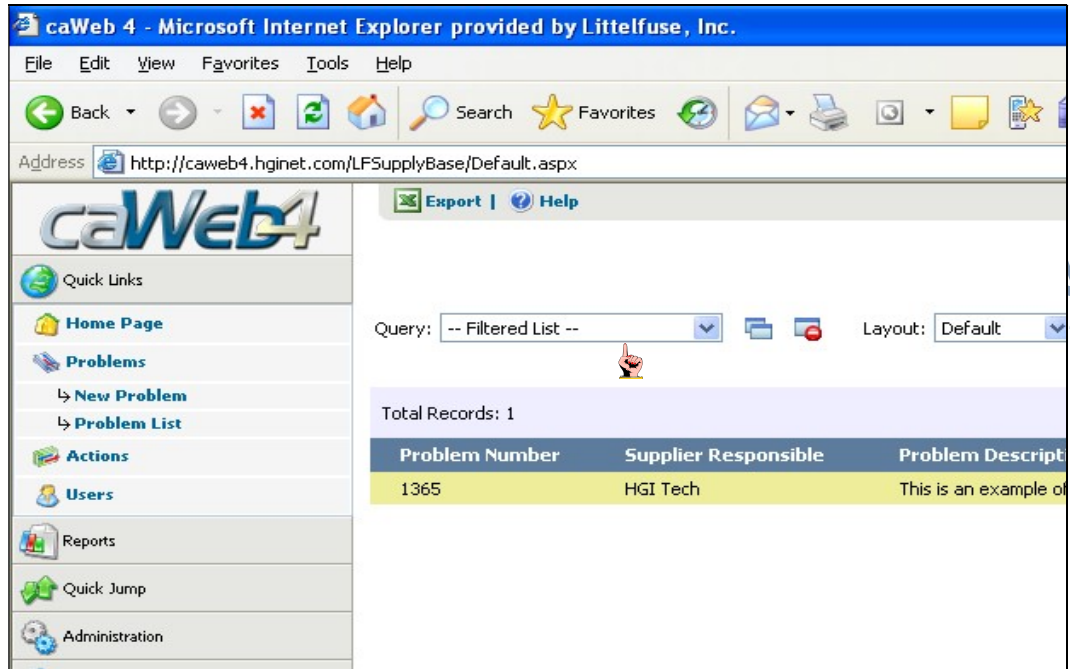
caWeb 4 - Microsoft Internet Explorer provided by Littelfuse, Inc.

File Edit View Favorites Tools Help

Back Search Favorites

Address http://caweb4.hginet.com/LFSupplyBase/Default.aspx

caWeb4

Export | Help

Quick Links

Home Page

Problems

↳ New Problem

↳ Problem List

Actions

Users

Reports

Quick Jump

Administration

Query: -- Filtered List --

Layout: Default

Total Records: 1

| Problem Number | Supplier Responsible | Problem Descripti |
|---|---|---|
| 1365 | HGI Tech | This is an example of |